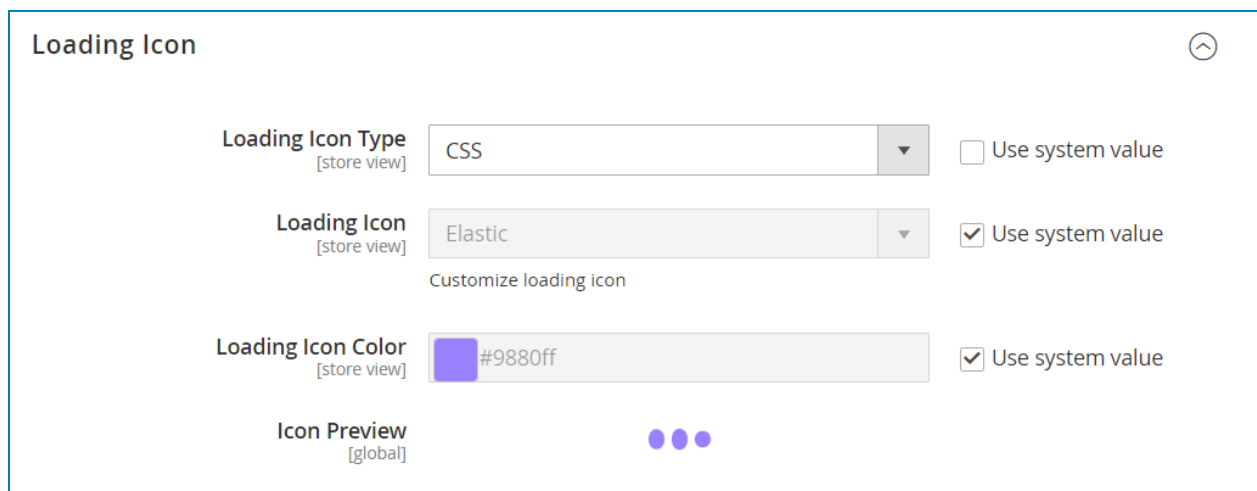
Loading Icon

Loading Icon Type
[store view]
CSS
Use system value

Loading Icon
[store view]
Elastic
Use system value
Customize loading icon

Loading Icon Color
[store view]
#9880ff
Use system value

Icon Preview
[global]